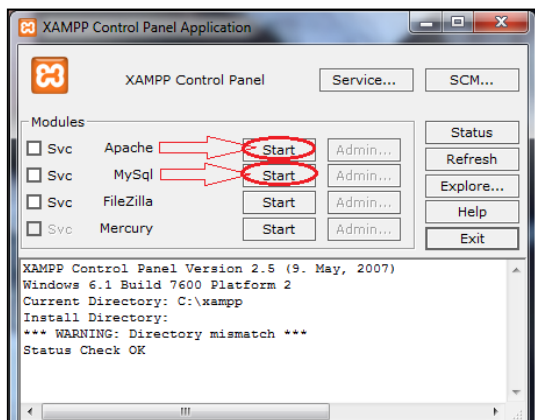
XAMPP Control Panel Application

XAMPP Control Panel

Service...

SCM...

Modules

Svc Apache Start Admin...

Svc MySql Start Admin...

Svc FileZilla Start Admin...

Svc Mercury Start Admin...

Status

Refresh

Explore...

Help

Exit

XAMPP Control Panel Version 2.5 (9. May, 2007)
Windows 6.1 Build 7600 Platform 2
Current Directory: C:\xampp
Install Directory:
*** WARNING: Directory mismatch ***
Status Check OK